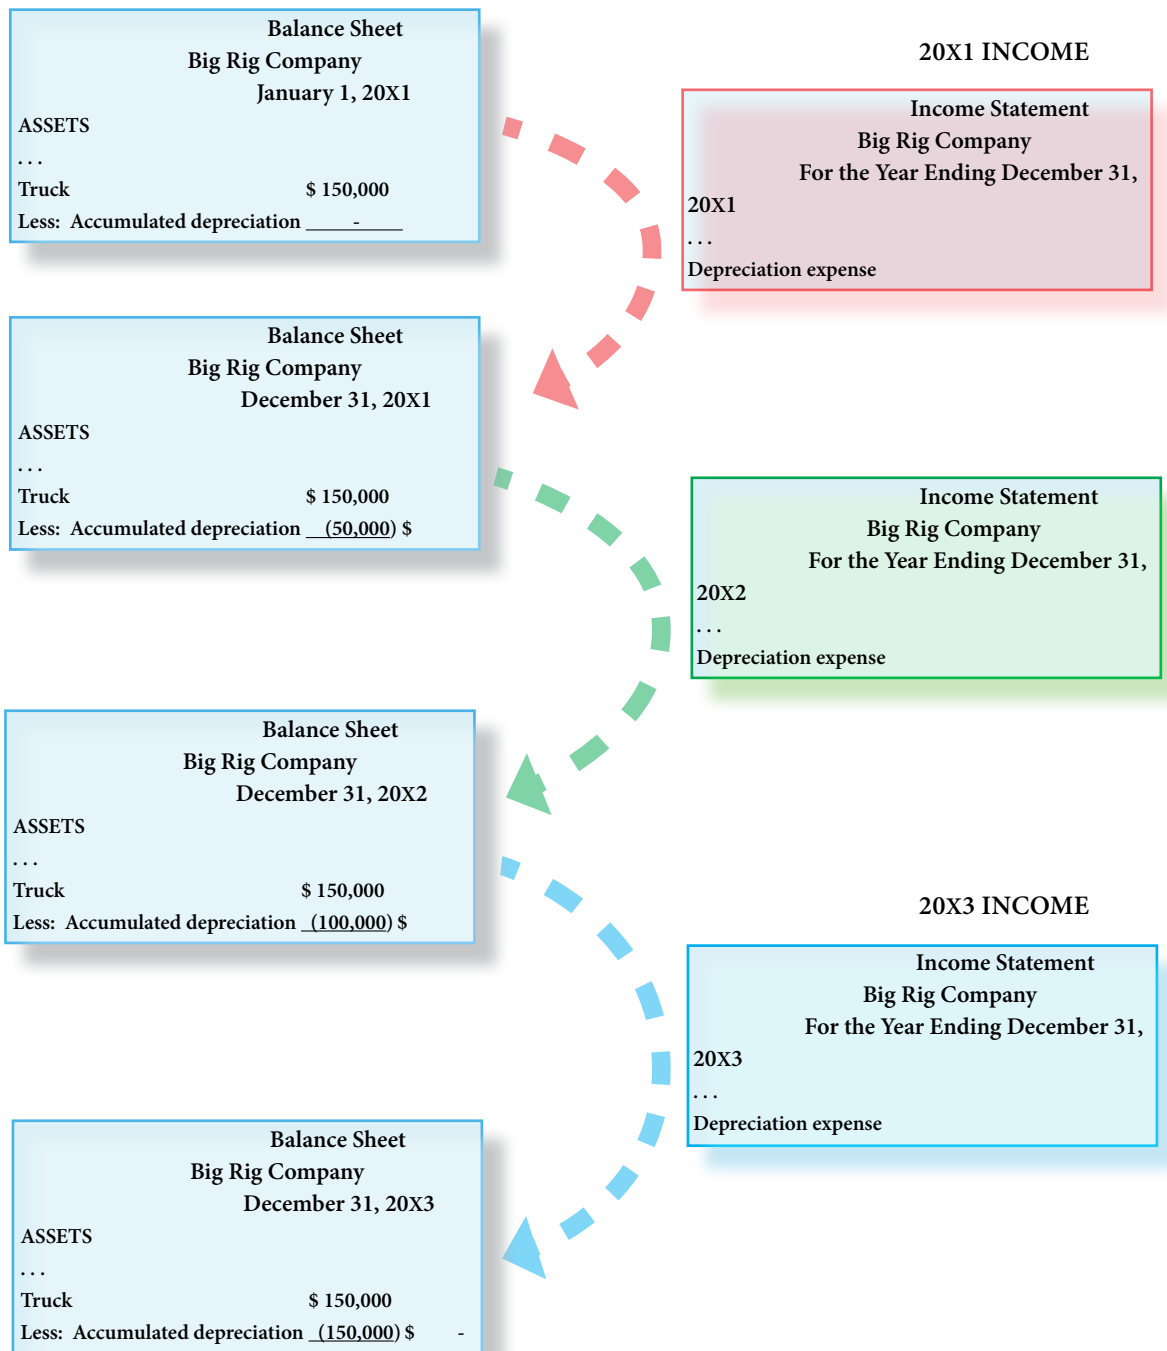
Balance Sheet
Big Rig Company
January 1, 20X1
ASSETS
. . .
Truck $ 150,000
Less: Accumulated depreciation -

20X1 INCOME

Income Statement
Big Rig Company
For the Year Ending December 31, 20X1
. . .
Depreciation expense

Balance Sheet
Big Rig Company
December 31, 20X1
ASSETS
. . .
Truck $ 150,000
Less: Accumulated depreciation (50,000) $

Income Statement
Big Rig Company
For the Year Ending December 31, 20X2
. . .
Depreciation expense

Balance Sheet
Big Rig Company
December 31, 20X2
ASSETS
. . .
Truck $ 150,000
Less: Accumulated depreciation (100,000) $

20X3 INCOME

Income Statement
Big Rig Company
For the Year Ending December 31, 20X3
. . .
Depreciation expense

Balance Sheet
Big Rig Company
December 31, 20X3
ASSETS
. . .
Truck $ 150,000
Less: Accumulated depreciation (150,000) $ -